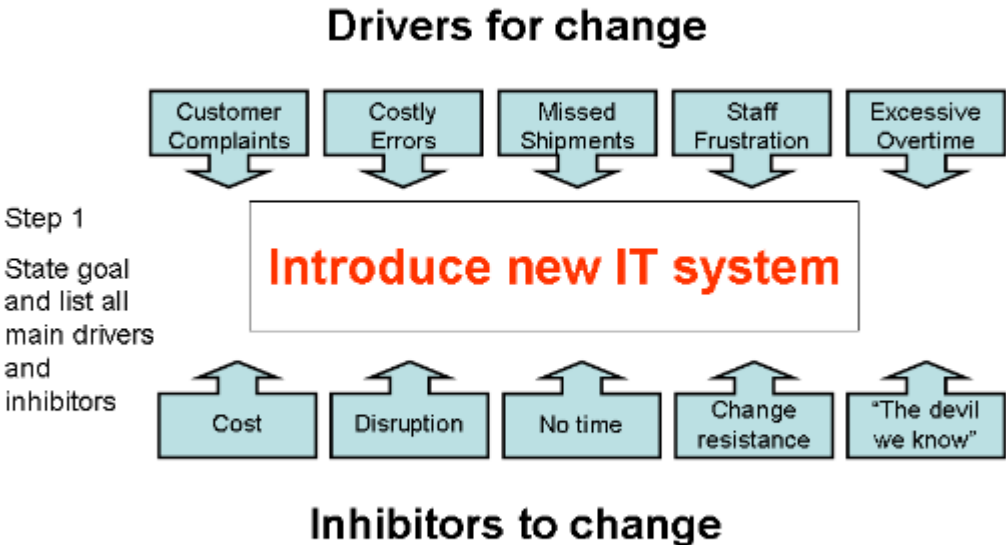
Drivers for change

Customer Complaints

Costly Errors

Missed Shipments

Staff Frustration

Excessive Overtime

Step 1

State goal and list all main drivers and inhibitors

Introduce new IT system

Cost

Disruption

No time

Change resistance

“The devil we know”

Inhibitors to change